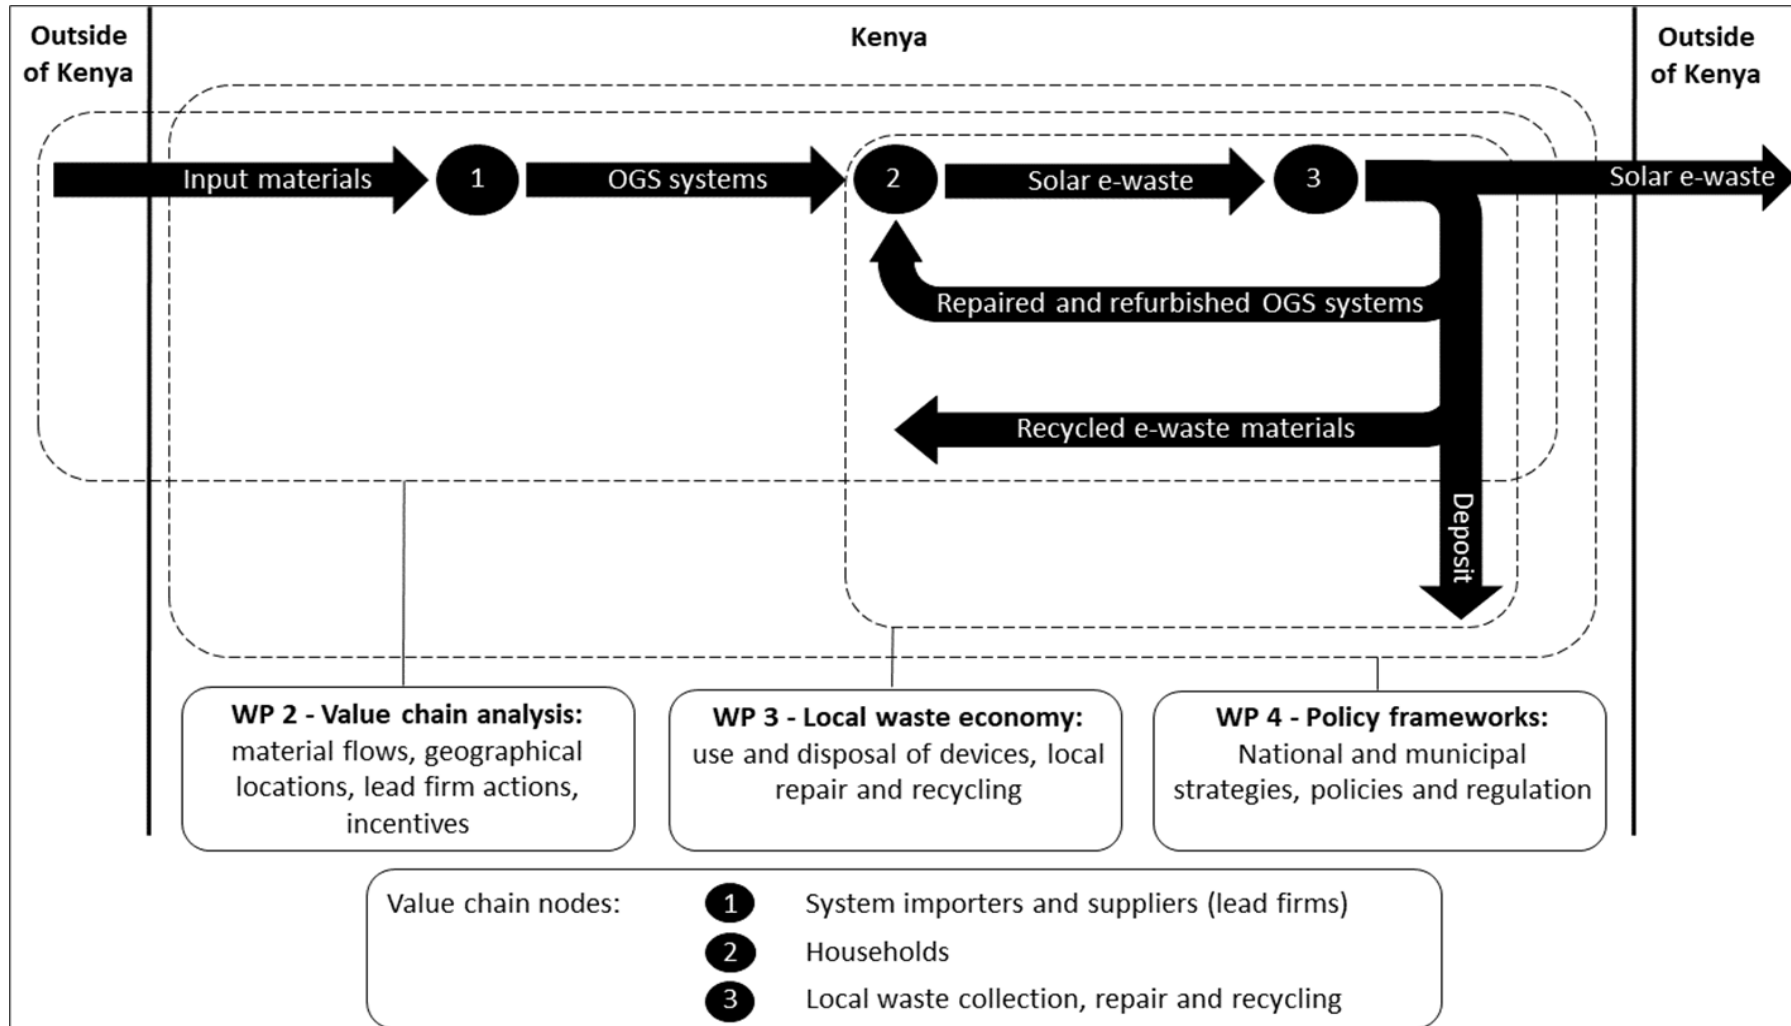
Outside of Kenya

Kenya

Outside of Kenya

Input materials

1

OGS systems

2

Solar e-waste

3

Solar e-waste

Repaired and refurbished OGS systems

Recycled e-waste materials

Deposit

**WP 2 - Value chain analysis:** material flows, geographical locations, lead firm actions, incentives

**WP 3 - Local waste economy:** use and disposal of devices, local repair and recycling

**WP 4 - Policy frameworks:** National and municipal strategies, policies and regulation

Value chain nodes:
1 System importers and suppliers (lead firms)
2 Households
3 Local waste collection, repair and recycling